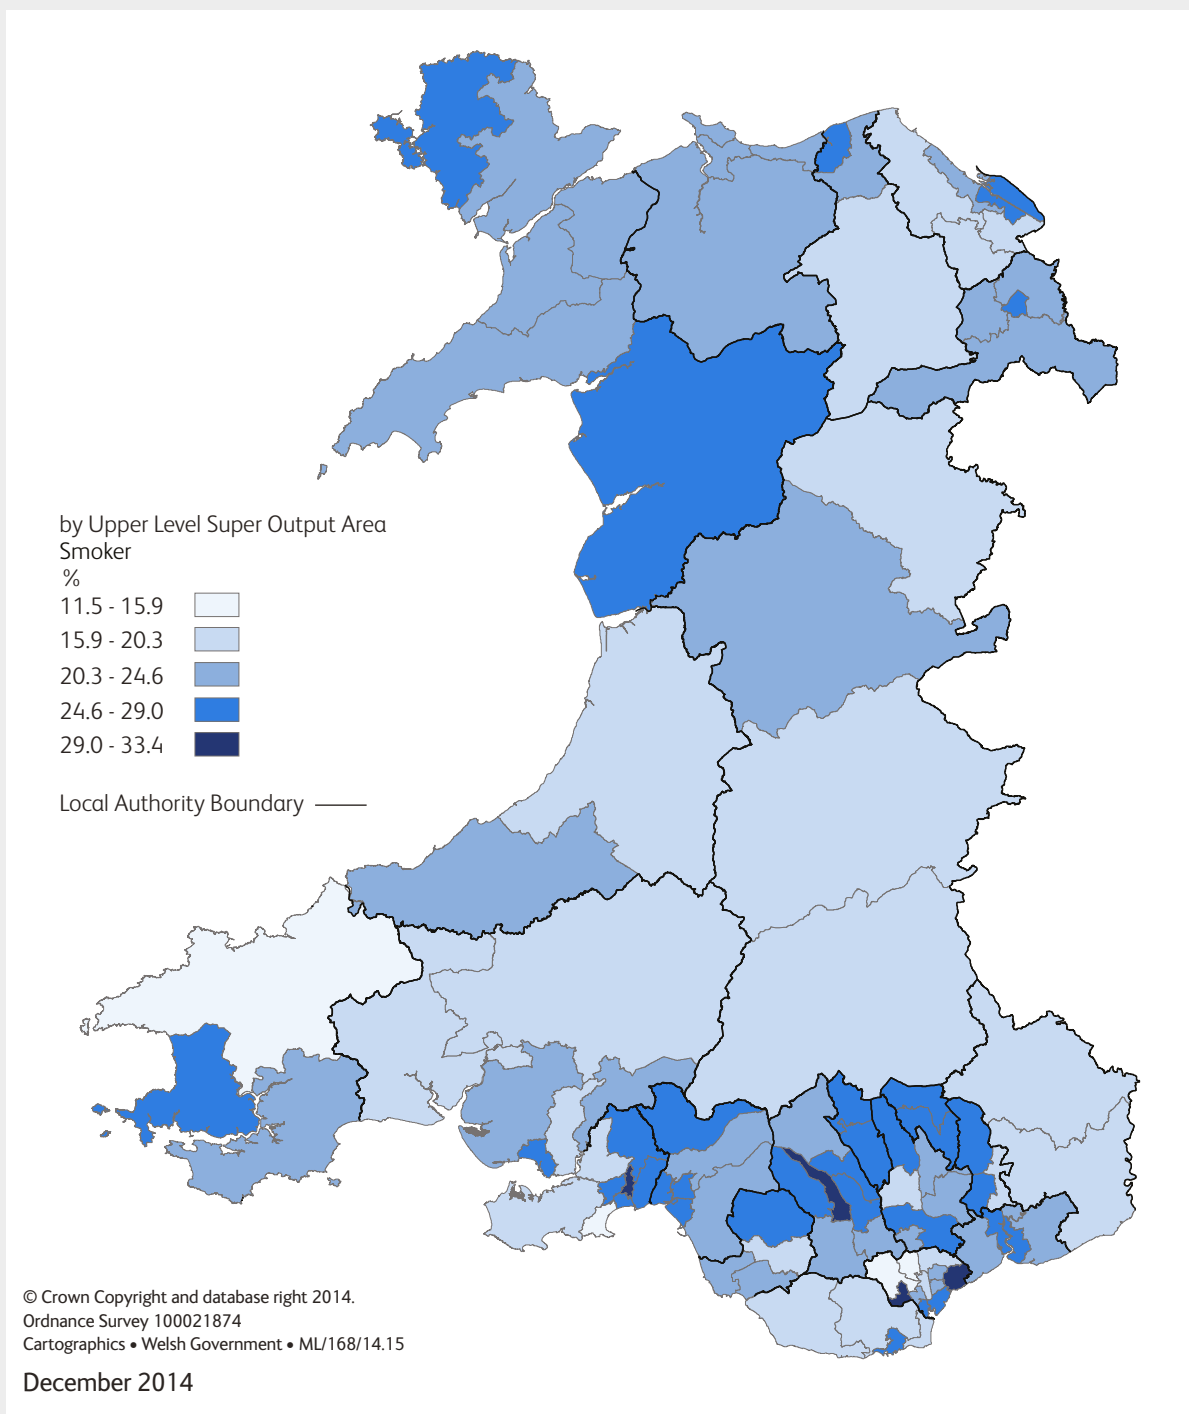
by Upper Level Super Output Area
Smoker
%
11.5 - 15.9
15.9 - 20.3
20.3 - 24.6
24.6 - 29.0
29.0 - 33.4

Local Authority Boundary

© Crown Copyright and database right 2014.
Ordnance Survey 100021874
Cartographics • Welsh Government • ML/168/14.15

December 2014